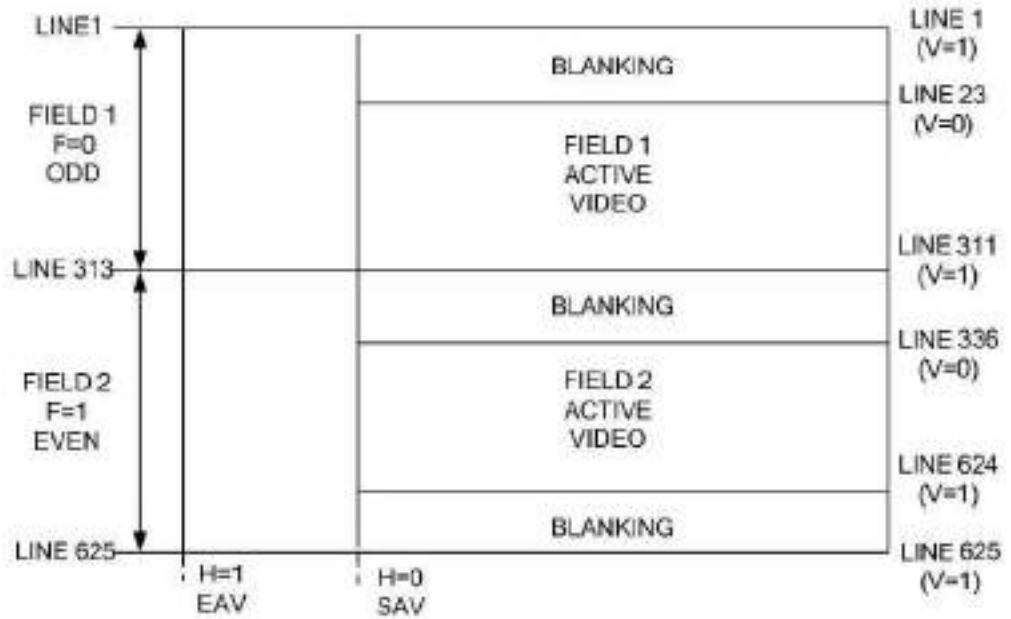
LINE1

FIELD 1
F=0
ODD

LINE 313

FIELD 2
F=1
EVEN

LINE 625

H=1
EAV

H=0
SAV

BLANKING

FIELD 1
ACTIVE
VIDEO

BLANKING

FIELD 2
ACTIVE
VIDEO

BLANKING

LINE 1
(V=1)

LINE 23
(V=0)

LINE 311
(V=1)

LINE 336
(V=0)

LINE 624
(V=1)

LINE 625
(V=1)